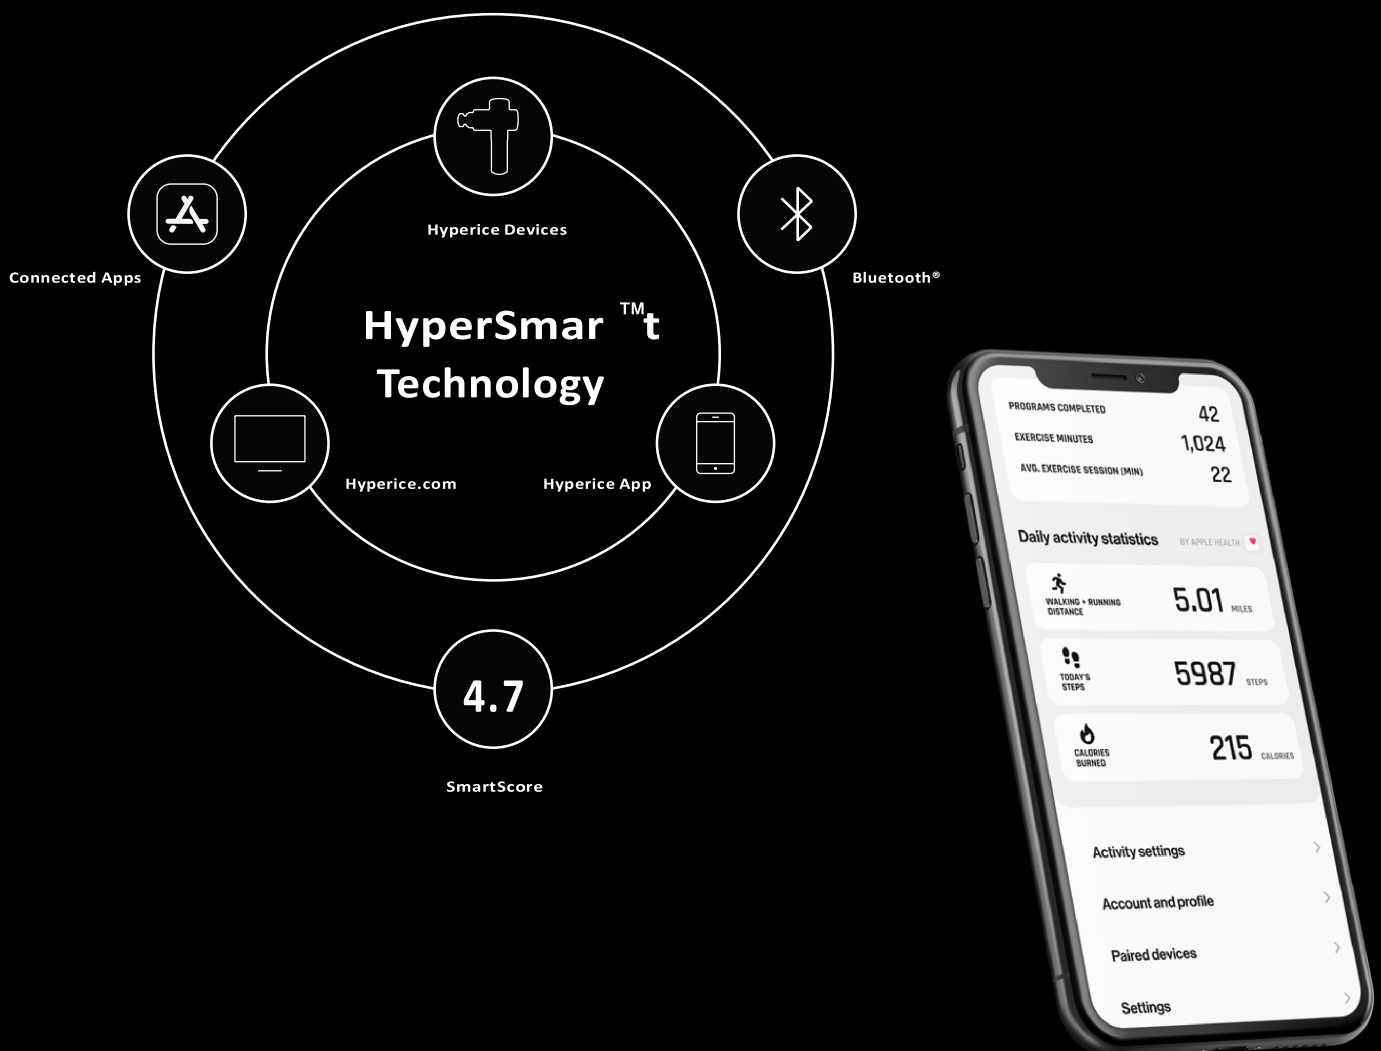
Hyperice Devices

Connected Apps

Bluetooth®

HyperSmar ™t Technology

Hyperice.com

Hyperice App

4.7

SmartScore

PROGRAMS COMPLETED 42
EXERCISE MINUTES 1,024
AVG. EXERCISE SESSION (MIN) 22

Daily activity statistics BY APPLE HEALTH

WALKING + RUNNING DISTANCE 5.01 MILES

TODAY'S STEPS 5987 STEPS

CALORIES BURNED 215 CALORIES

Activity settings

Account and profile

Paired devices

Settings